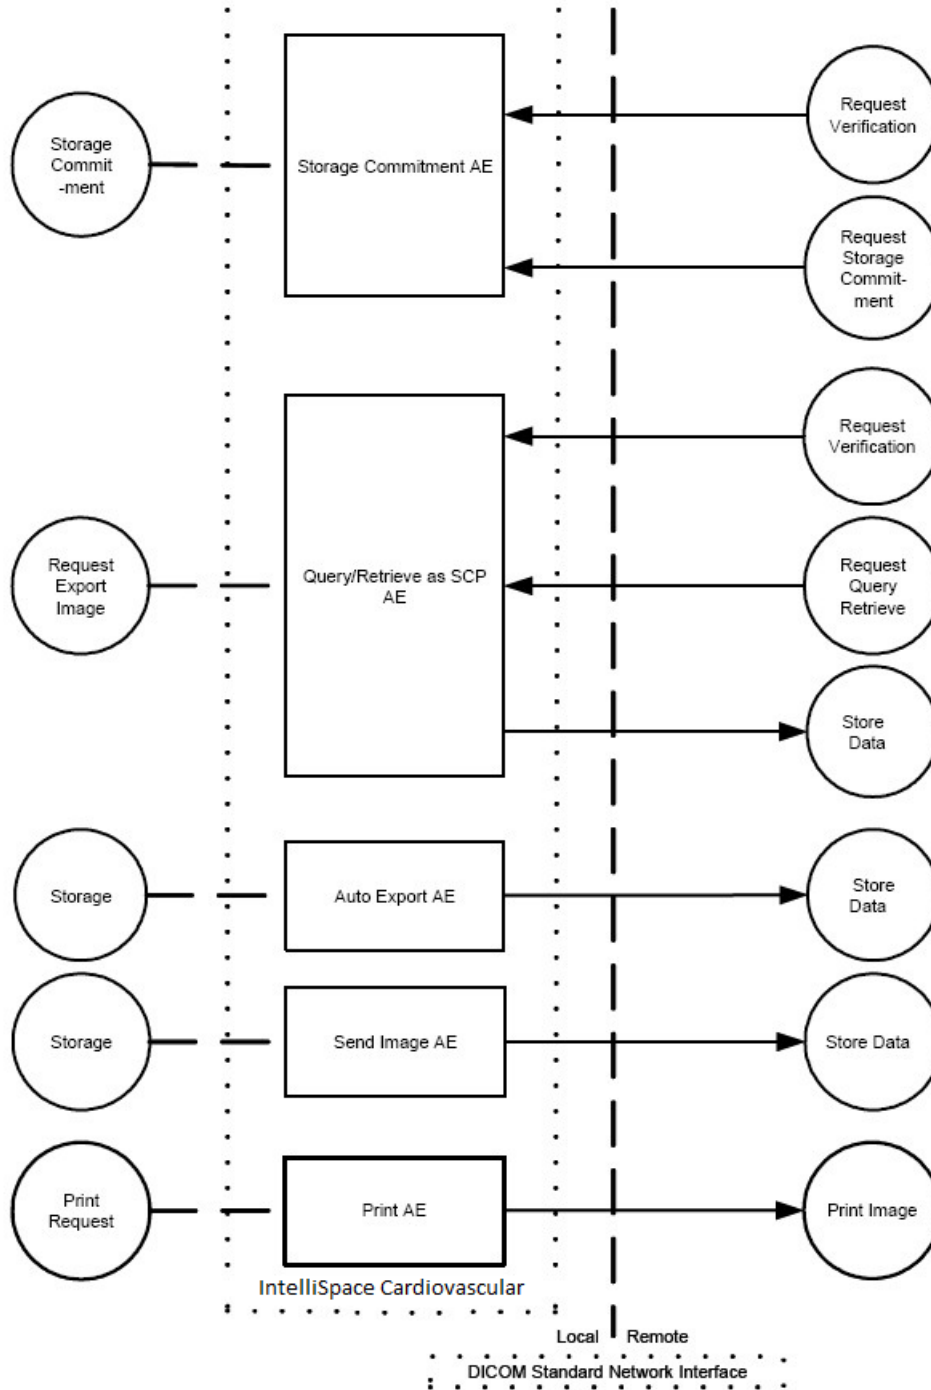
Storage Commit -ment

Storage Commitment AE

Request Verification

Request Storage Commit- ment

Request Verification

Request Export Image

Query/Retrieve as SCP AE

Request Query Retrieve

Store Data

Storage

Auto Export AE

Store Data

Storage

Send Image AE

Store Data

Print Request

Print AE

Print Image

IntelliSpace Cardiovascular

Local

Remote

DICOM Standard Network Interface